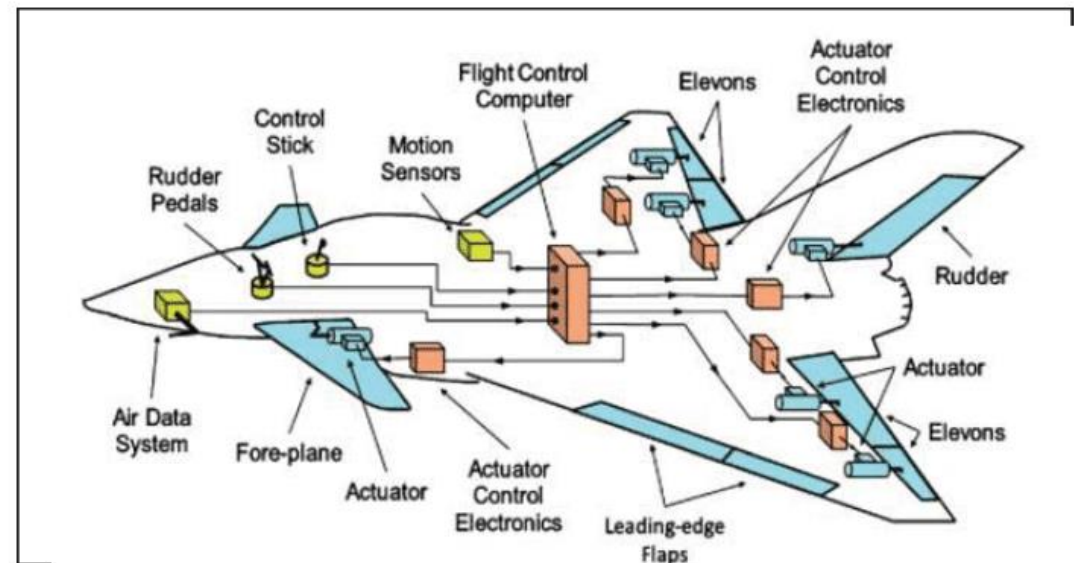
Flight Control Computer

Elevons

Actuator Control Electronics

Control Stick

Motion Sensors

Rudder Pedals

Rudder

Actuator

Elevons

Air Data System

Fore-plane

Actuator

Actuator Control Electronics

Leading-edge Flaps